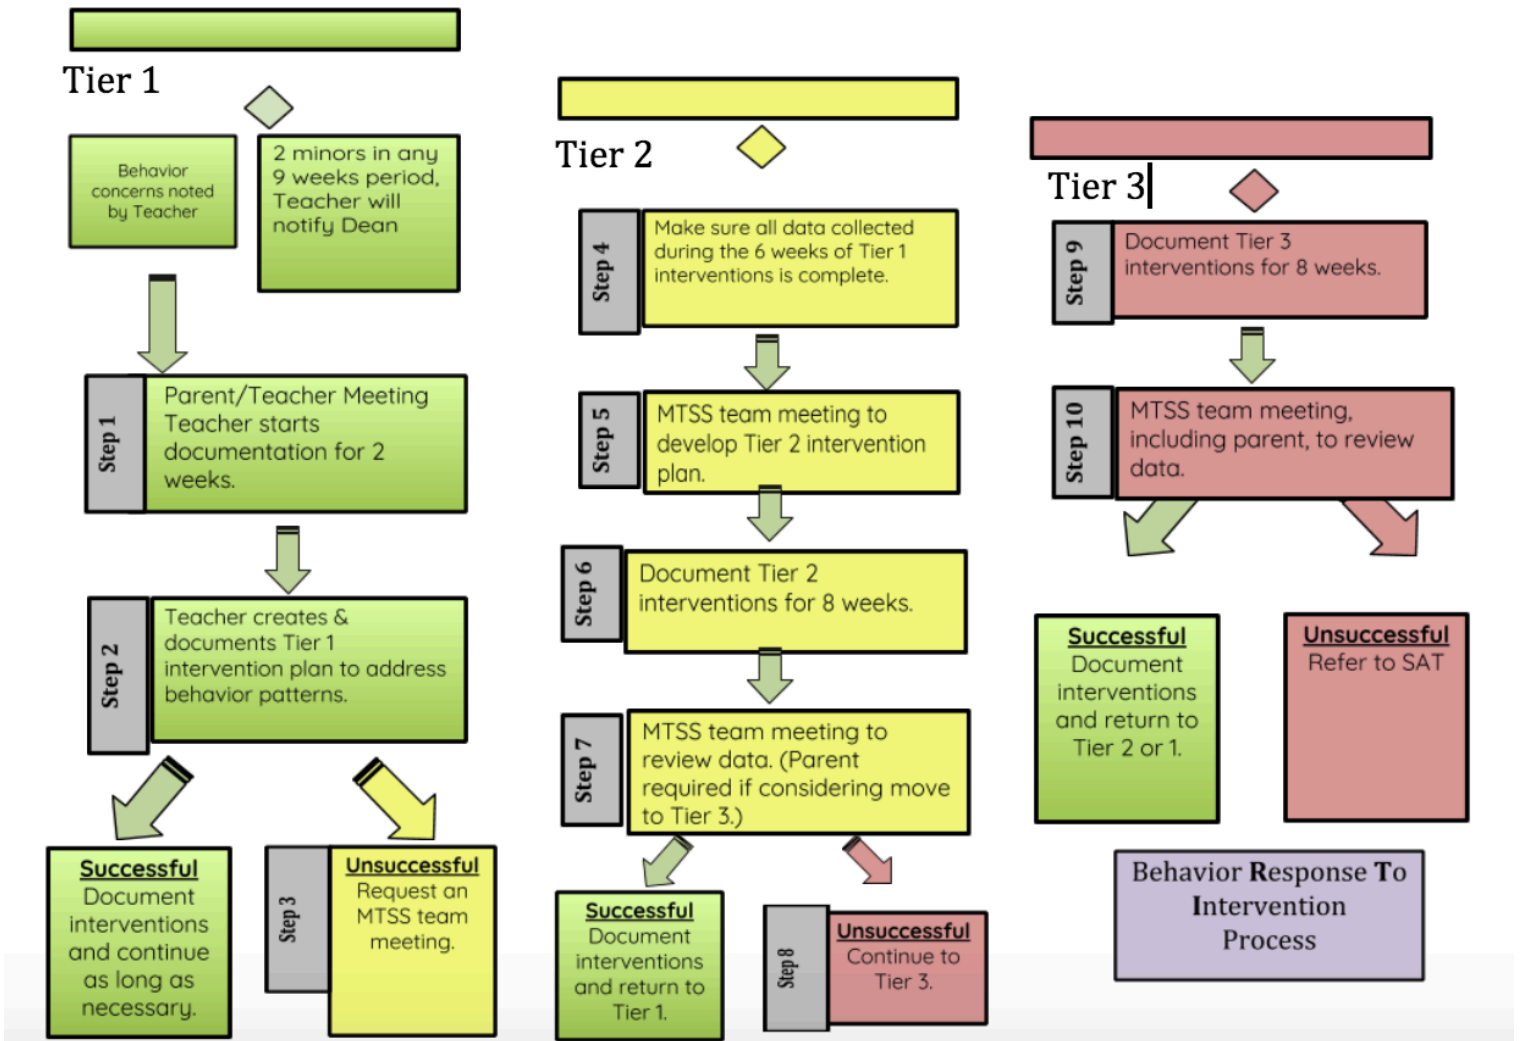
Tier 1

Behavior concerns noted by Teacher

2 minors in any 9 weeks period, Teacher will notify Dean

Step 1

Parent/Teacher Meeting Teacher starts documentation for 2 weeks.

Step 2

Teacher creates & documents Tier 1 intervention plan to address behavior patterns.

Successful
Document interventions and continue as long as necessary.

Step 3

Unsuccessful
Request an MTSS team meeting.

Tier 2

Step 4

Make sure all data collected during the 6 weeks of Tier 1 interventions is complete.

Step 5

MTSS team meeting to develop Tier 2 intervention plan.

Step 6

Document Tier 2 interventions for 8 weeks.

Step 7

MTSS team meeting to review data. (Parent required if considering move to Tier 3.)

Successful
Document interventions and return to Tier 1.

Step 8

Unsuccessful
Continue to Tier 3.

Tier 3

Step 9

Document Tier 3 interventions for 8 weeks.

Step 10

MTSS team meeting, including parent, to review data.

Successful
Document interventions and return to Tier 2 or 1.

Unsuccessful
Refer to SAT

Behavior Response To Intervention Process